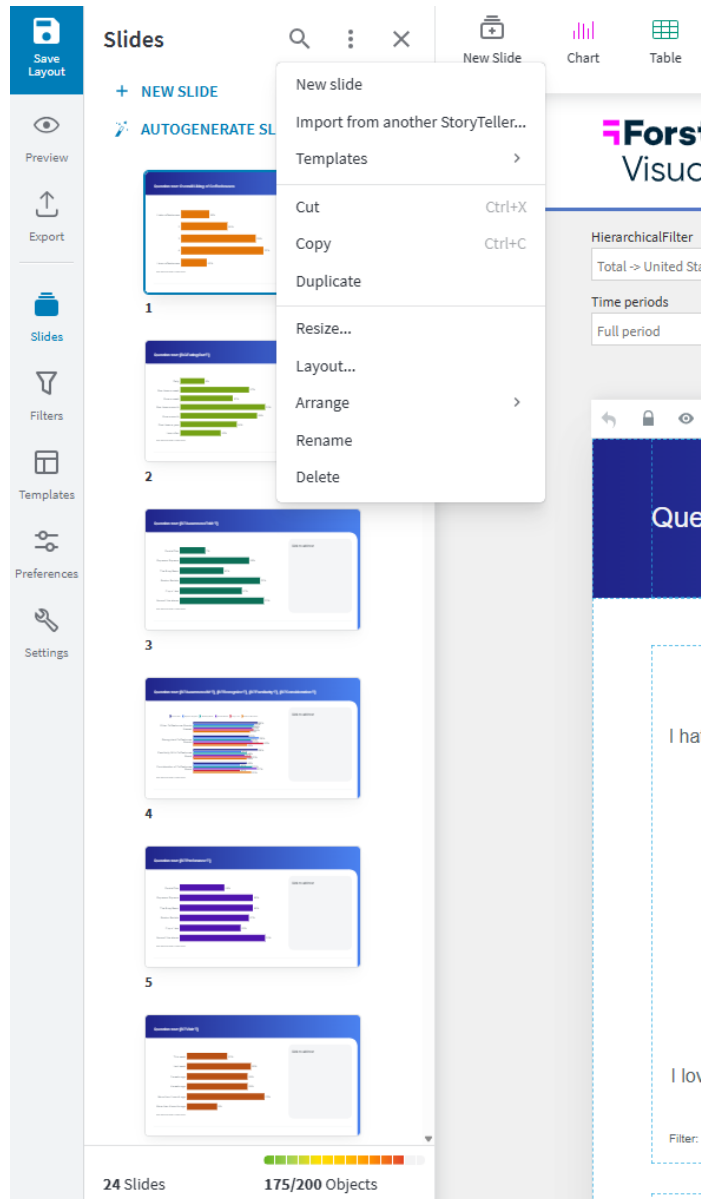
Save Layout

Preview

Export

Slides

Filters

Templates

Preferences

Settings

Slides

+ NEW SLIDE

AUTOGENERATE SL

1

2

3

4

5

24 Slides

175/200 Objects

New slide

Import from another StoryTeller...

Templates

Cut Ctrl+X

Copy Ctrl+C

Duplicate

Resize...

Layout...

Arrange

Rename

Delete

New Slide

Chart

Table

Forst

Visua

HierarchicalFilter

Total -> United Sta

Time periods

Full period

Que

I ha

I lov

Filter: